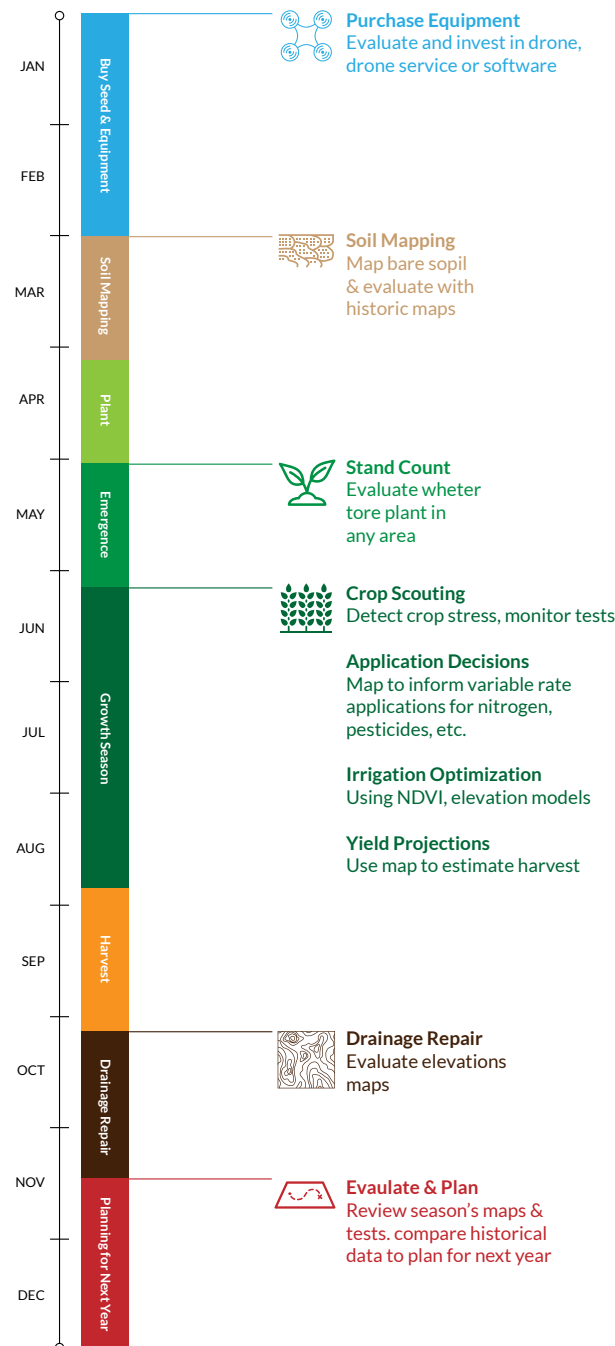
JAN

FEB

MAR

APR

MAY

JUN

JUL

AUG

SEP

OCT

NOV

DEC

Buy Seed & Equipment

Soil Mapping

Plant

Emergence

Growth Season

Harvest

Drainage Repair

Planning for Next Year

**Purchase Equipment**
Evaluate and invest in drone, drone service or software

**Soil Mapping**
Map bare sopil & evaluate with historic maps

**Stand Count**
Evaluate wheter tore plant in any area

**Crop Scouting**
Detect crop stress, monitor tests

**Application Decisions**
Map to inform variable rate applications for nitrogen, pesticides, etc.

**Irrigation Optimization**
Using NDVI, elevation models

**Yield Projections**
Use map to estimate harvest

**Drainage Repair**
Evaluate elevations maps

**Evaulate & Plan**
Review season's maps & tests. compare historical data to plan for next year